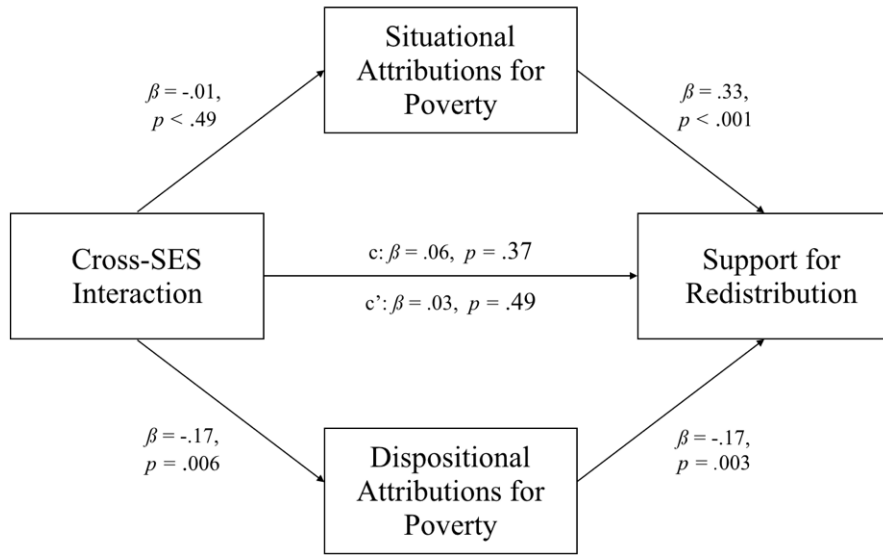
Situational Attributions for Poverty

$\beta$ = -.01, $p$ < .49

$\beta$ = .33, $p$ < .001

Cross-SES Interaction

c: $\beta$ = .06, $p$ = .37

c’: $\beta$ = .03, $p$ = .49

Support for Redistribution

$\beta$ = -.17, $p$ = .006

$\beta$ = -.17, $p$ = .003

Dispositional Attributions for Poverty